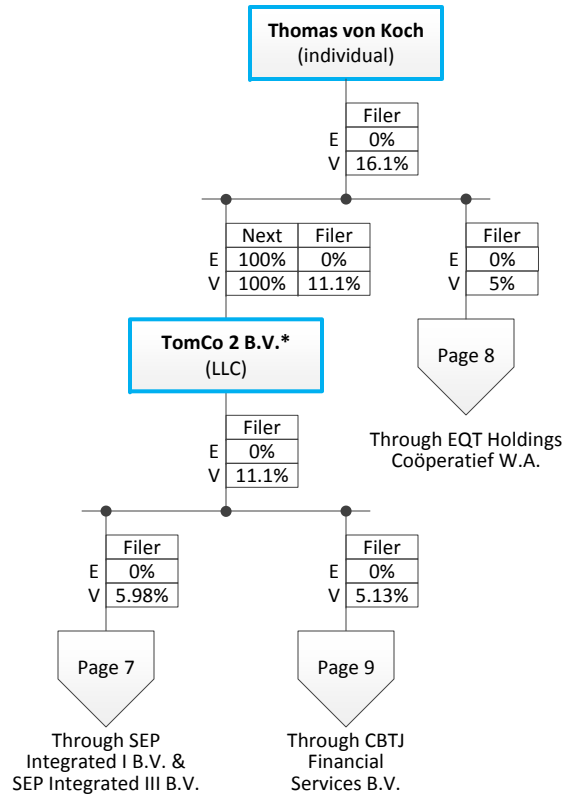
**Thomas von Koch**
(individual)

| | Filer |
|---|---|
| E | 0% |
| V | 16.1% |

| | Next | Filer |
|---|---|---|
| E | 100% | 0% |
| V | 100% | 11.1% |

| | Filer |
|---|---|
| E | 0% |
| V | 5% |

**TomCo 2 B.V.***
(LLC)

Page 8

Through EQT Holdings Coöperatief W.A.

| | Filer |
|---|---|
| E | 0% |
| V | 11.1% |

| | Filer |
|---|---|
| E | 0% |
| V | 5.98% |

| | Filer |
|---|---|
| E | 0% |
| V | 5.13% |

Page 7

Through SEP Integrated I B.V. & SEP Integrated III B.V.

Page 9

Through CBTJ Financial Services B.V.